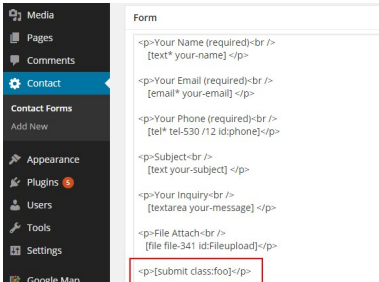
Media
Pages
Comments
Contact
Contact Forms
Add New
Appearance
Plugins 5
Users
Tools
Settings
Google Map

Form

<p>Your Name (required)<br />
[text* your-name] </p>

<p>Your Email (required)<br />
[email* your-email] </p>

<p>Your Phone (required)<br />
[tel* tel-530 /12 id:phone]</p>

<p>Subject<br />
[text your-subject] </p>

<p>Your Inquiry<br />
[textarea your-message] </p>

<p>File Attach<br />
[file file-341 id:Fileupload]</p>

<p>[submit class:foo]</p>